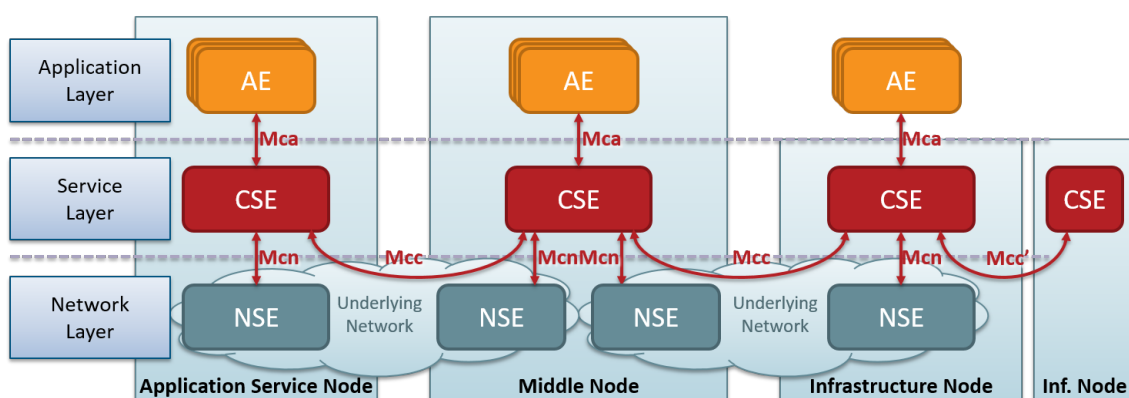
Application Layer

Service Layer

Network Layer

AE

Mca

CSE

Mcn

NSE

Underlying Network

Mcc

AE

Mca

CSE

Mcn Mcn

NSE

NSE

Underlying Network

Mcc

AE

Mca

CSE

Mcn

NSE

Mcc'

CSE

Application Service Node

Middle Node

Infrastructure Node

Inf. Node